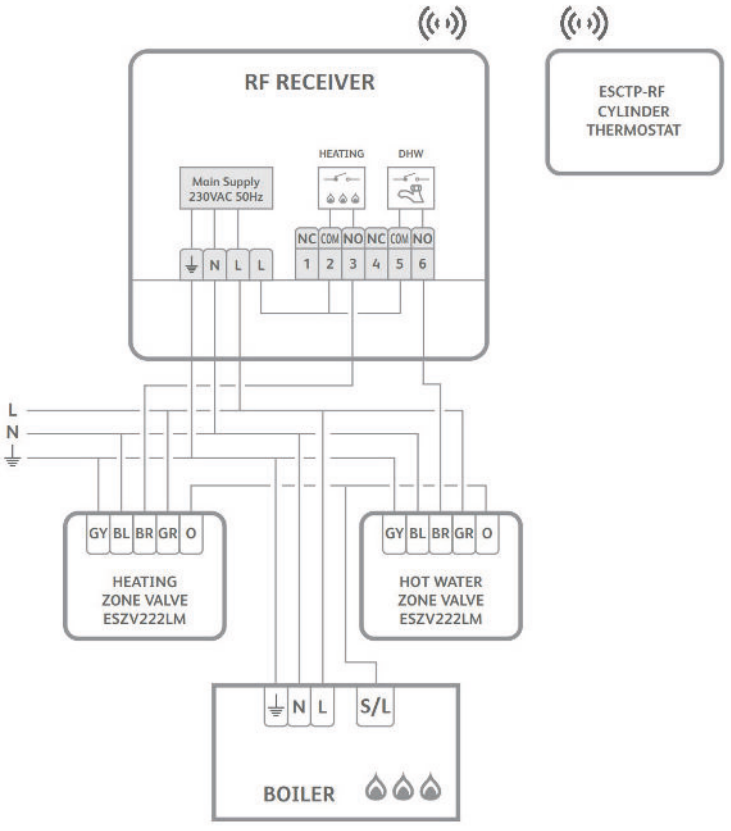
RF RECEIVER

ESCTP-RF
CYLINDER
THERMOSTAT

HEATING

DHW

Main Supply
230VAC 50Hz

⏚ N L L

NC COM NO NC COM NO
1 2 3 4 5 6

L
N
⏚

GY BL BR GR O

HEATING
ZONE VALVE
ESZV222LM

GY BL BR GR O

HOT WATER
ZONE VALVE
ESZV222LM

⏚ N L S/L

BOILER